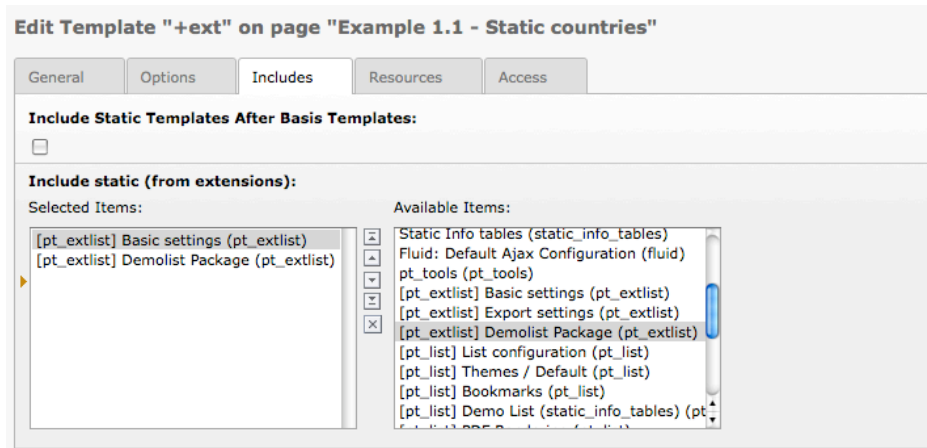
Edit Template "+ext" on page "Example 1.1 - Static countries"

General | Options | Includes | Resources | Access

Include Static Templates After Basis Templates:

Include static (from extensions):

Selected Items:

[pt_extlist] Basic settings (pt_extlist)
[pt_extlist] Demolist Package (pt_extlist)

Available Items:

Static Info tables (static_info_tables)
Fluid: Default Ajax Configuration (fluid)
pt_tools (pt_tools)
[pt_extlist] Basic settings (pt_extlist)
[pt_extlist] Export settings (pt_extlist)
[pt_extlist] Demolist Package (pt_extlist)
[pt_list] List configuration (pt_list)
[pt_list] Themes / Default (pt_list)
[pt_list] Bookmarks (pt_list)
[pt_list] Demo List (static_info_tables) (pt
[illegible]